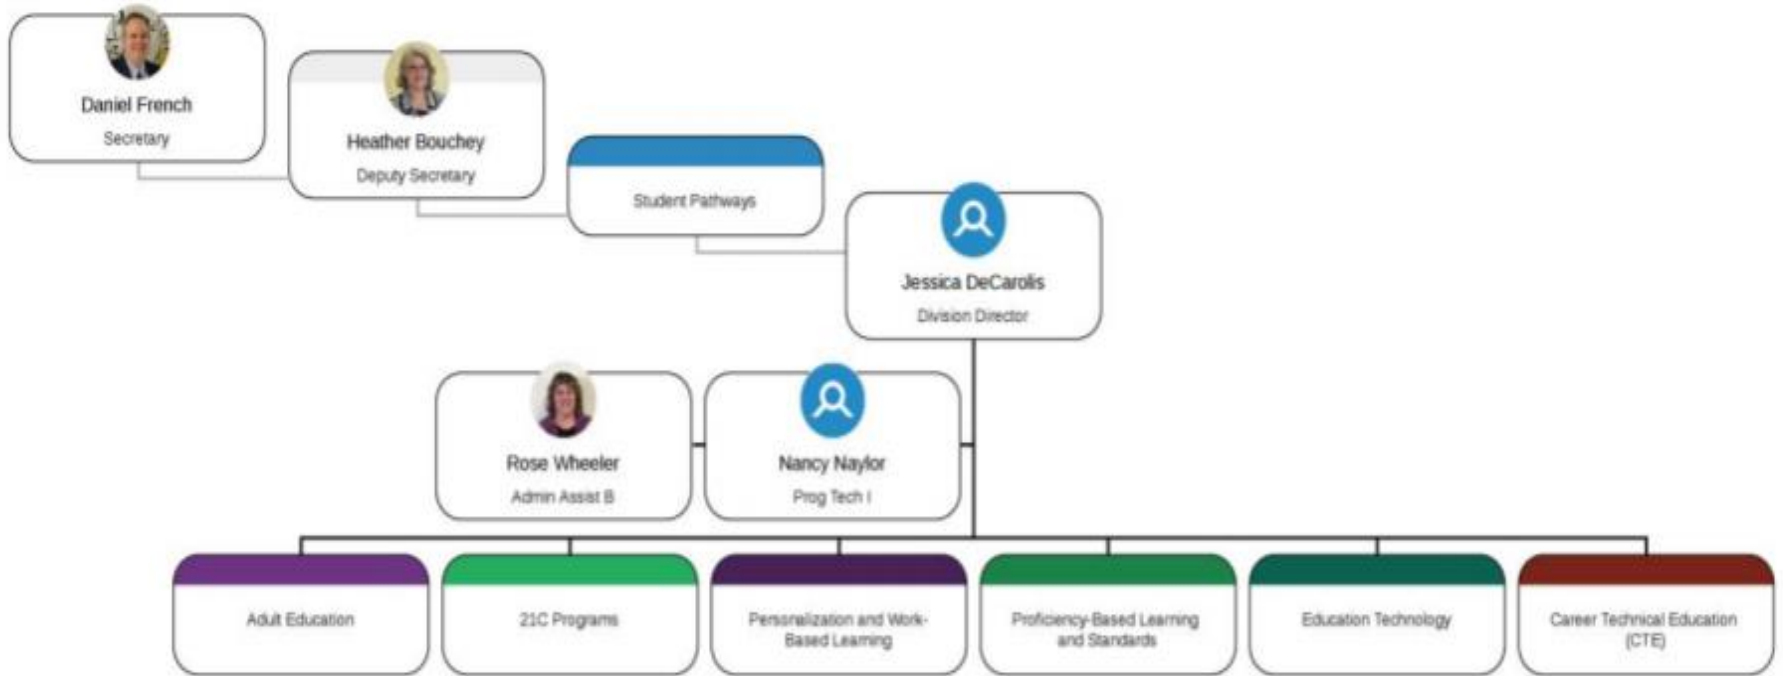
Daniel French
Secretary

Heather Bouchey
Deputy Secretary

Student Pathways

Jessica DeCarolis
Division Director

Rose Wheeler
Admin Assist B

Nancy Naylor
Prog Tech I

Adult Education

21C Programs

Personalization and Work-Based Learning

Proficiency-Based Learning and Standards

Education Technology

Career Technical Education (CTE)